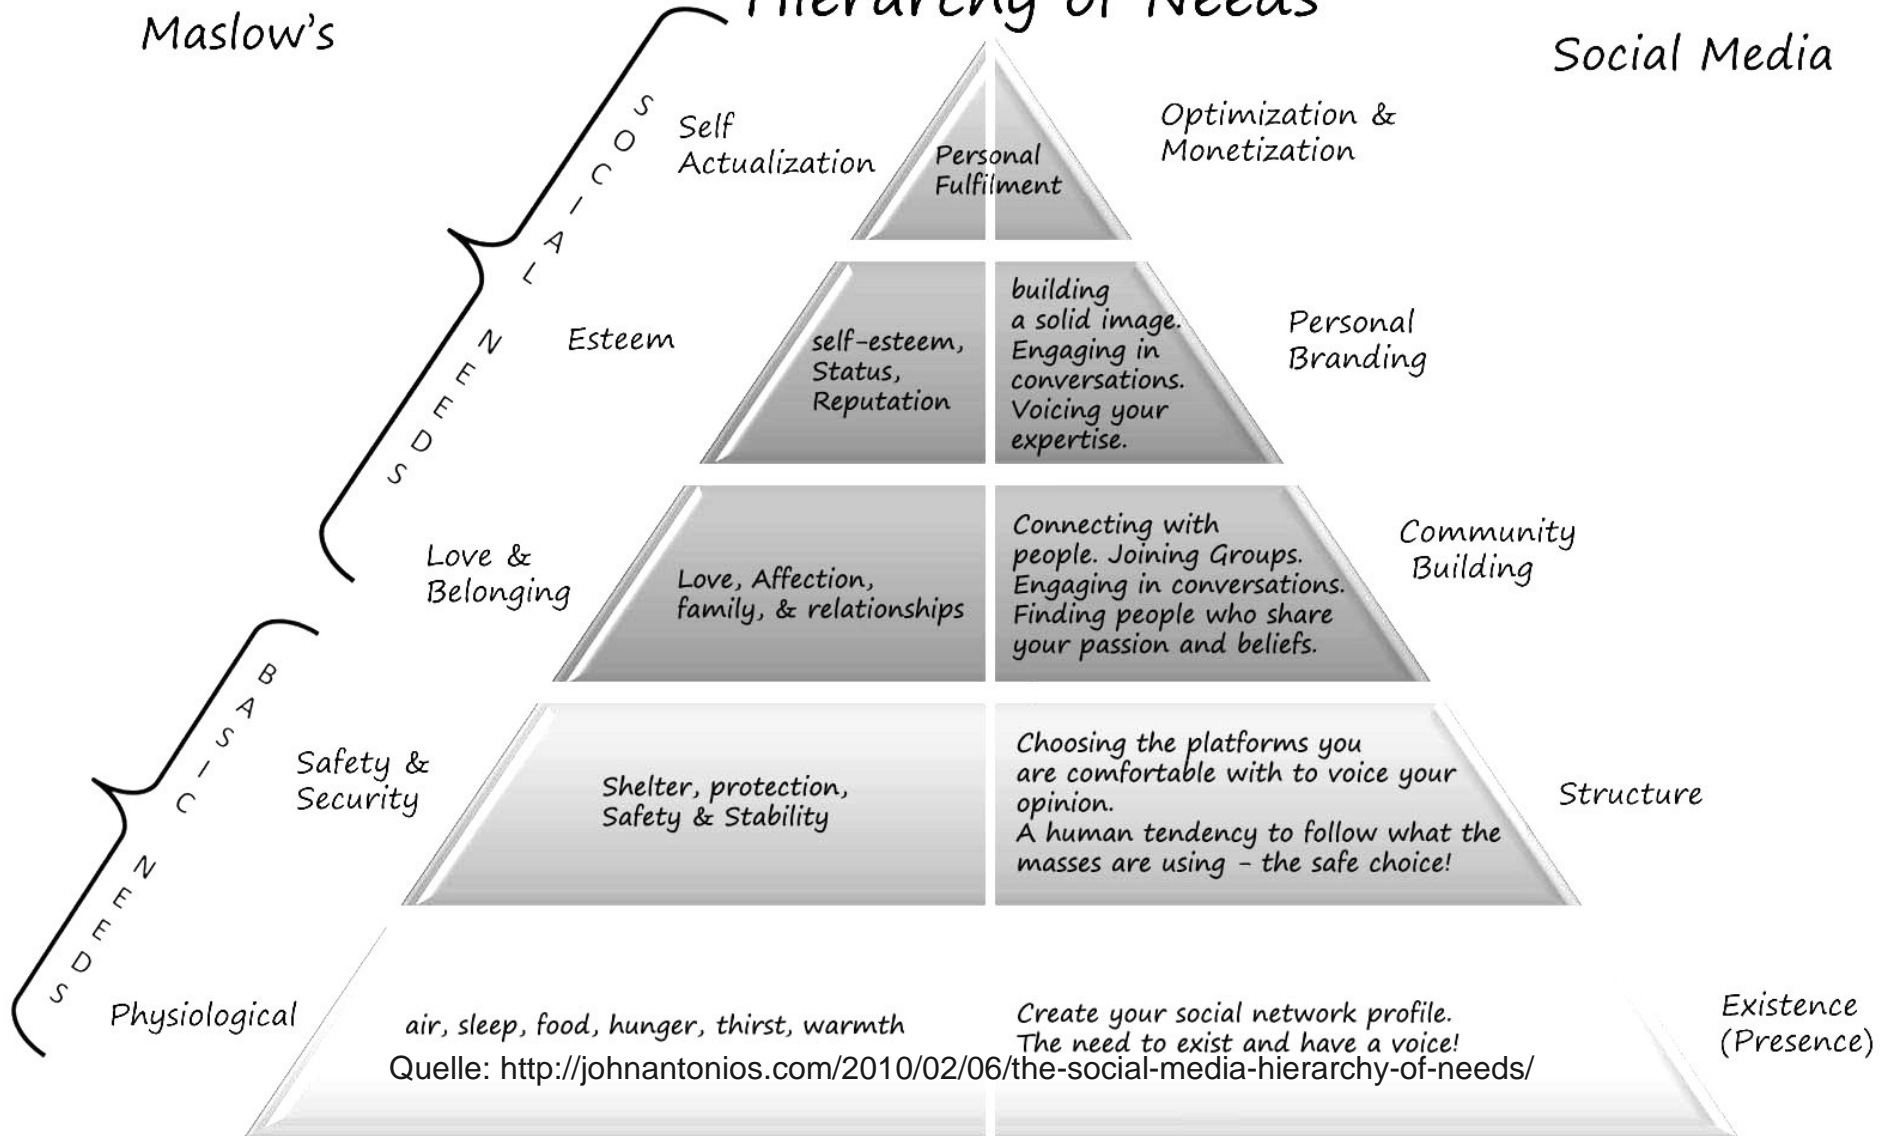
Maslow's

Hierarchy of Needs

Social Media

SOCIAL NEEDS

Self Actualization

Personal Fulfilment

Optimization & Monetization

Esteem

self-esteem, Status, Reputation

building a solid image. Engaging in conversations. Voicing your expertise.

Personal Branding

Love & Belonging

Love, Affection, family, & relationships

Connecting with people. Joining Groups. Engaging in conversations. Finding people who share your passion and beliefs.

Community Building

BASIC NEEDS

Safety & Security

Shelter, protection, Safety & Stability

Choosing the platforms you are comfortable with to voice your opinion.
A human tendency to follow what the masses are using - the safe choice!

Structure

Physiological

air, sleep, food, hunger, thirst, warmth

Create your social network profile. The need to exist and have a voice!

Existence (Presence)

Quelle: http://johnantonios.com/2010/02/06/the-social-media-hierarchy-of-needs/